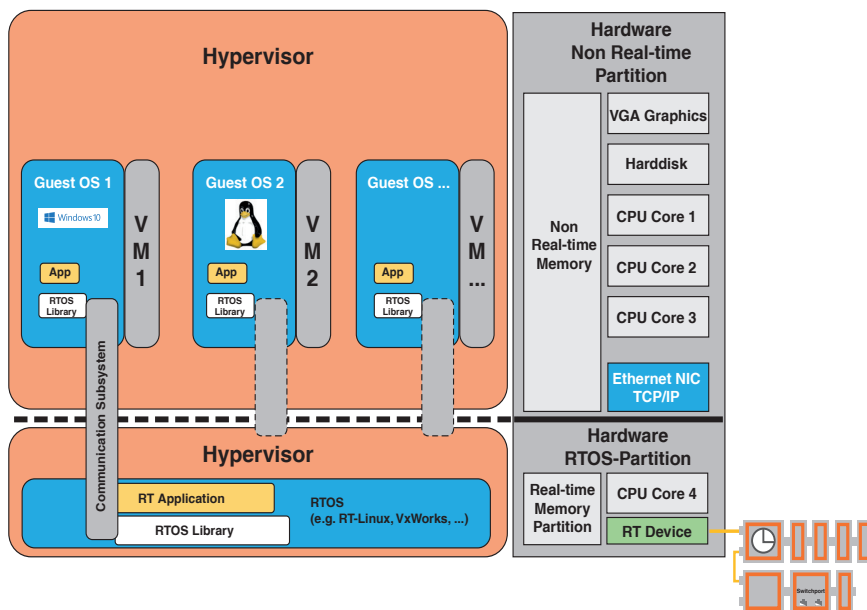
Hypervisor

Guest OS 1
Windows 10
App
RTOS Library
VM 1

Guest OS 2
App
RTOS Library
VM 2

Guest OS ...
App
RTOS Library
VM ...

Communication Subsystem

Hardware Non Real-time Partition
Non Real-time Memory
VGA Graphics
Harddisk
CPU Core 1
CPU Core 2
CPU Core 3
Ethernet NIC TCP/IP

Hypervisor
RT Application
RTOS Library
RTOS (e.g. RT-Linux, VxWorks, ...)

Hardware RTOS-Partition
Real-time Memory Partition
CPU Core 4
RT Device

Switchport